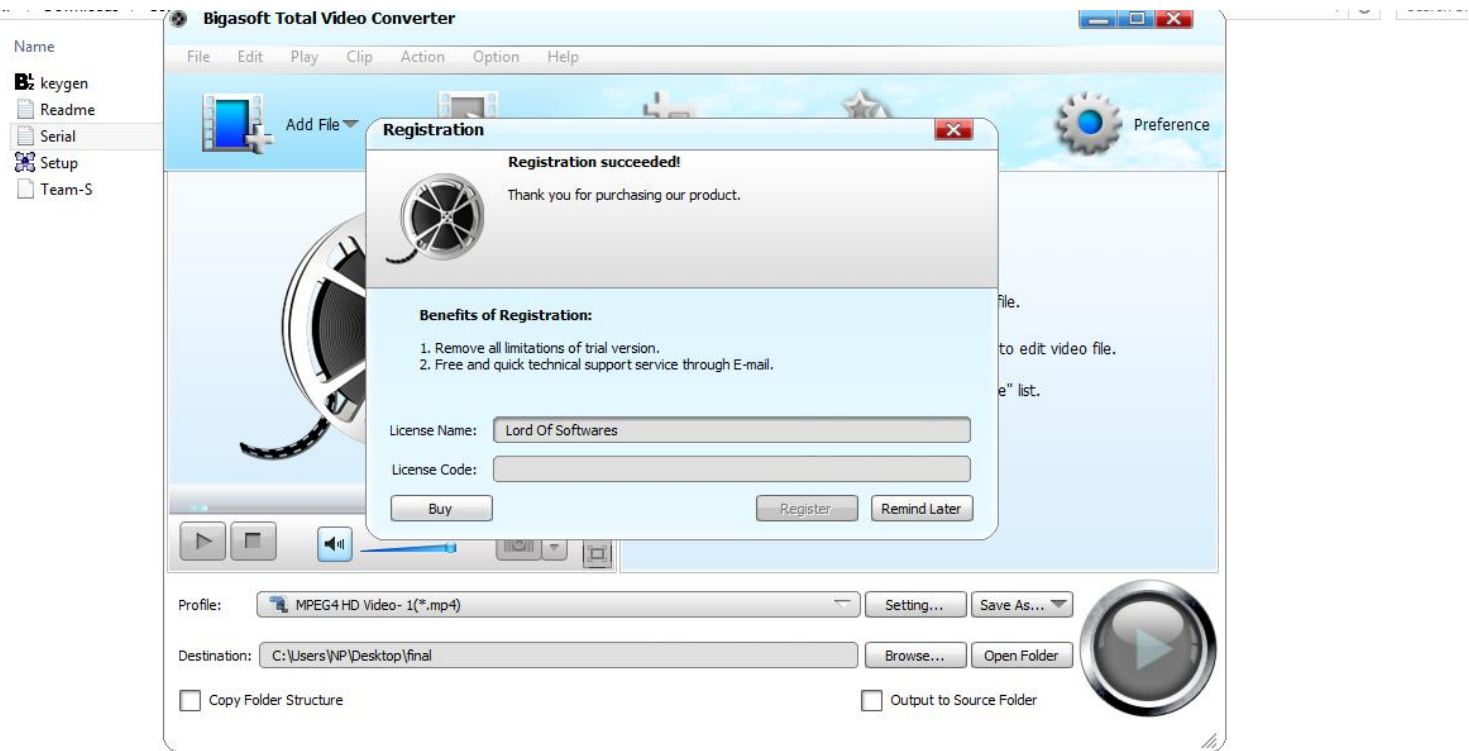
Name
keygen
Readme
Serial
Setup
Team-S

Bigasoft Total Video Converter

File Edit Play Clip Action Option Help

Add File

Preference

Registration

Registration succeeded!

Thank you for purchasing our product.

Benefits of Registration:

1. Remove all limitations of trial version.
2. Free and quick technical support service through E-mail.

License Name: Lord Of Softwares

License Code:

Buy

Register

Remind Later

file.

to edit video file.

e" list.

Profile: MPEG4 HD Video- 1(*.mp4)

Setting...

Save As...

Destination: C:\Users\NP\Desktop\final

Browse...

Open Folder

Copy Folder Structure

Output to Source Folder